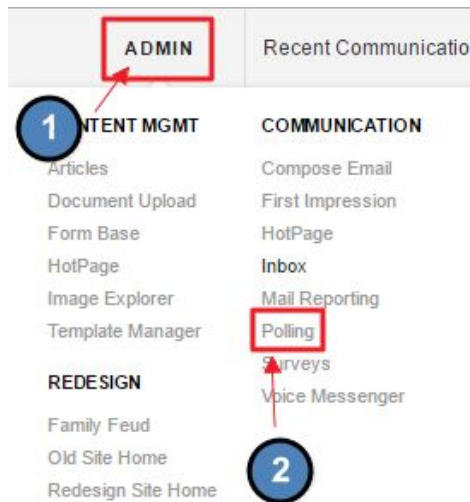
ADMIN

Recent Communicatio

1

NTENT MGMT

Articles

Document Upload

Form Base

HotPage

Image Explorer

Template Manager

REDESIGN

Family Feud

Old Site Home

Redesign Site Home

COMMUNICATION

Compose Email

First Impression

HotPage

Inbox

Mail Reporting

Polling

Surveys

Voice Messenger

2